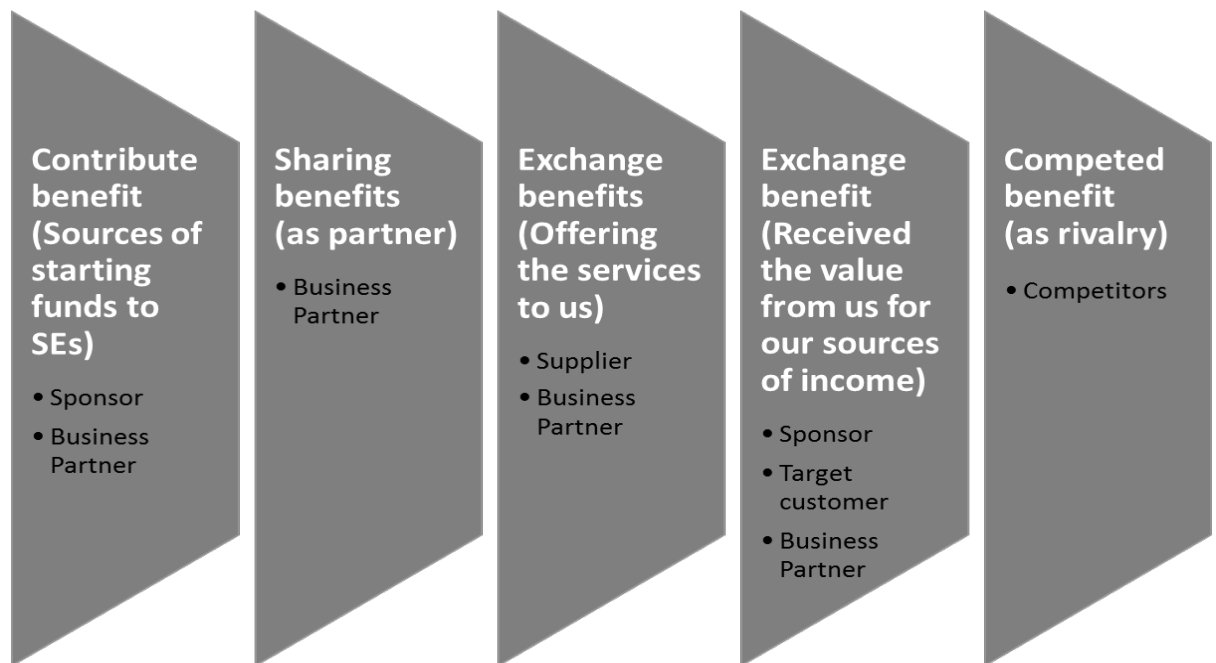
Contribute benefit (Sources of starting funds to SEs)

- Sponsor
- Business Partner

Sharing benefits (as partner)

- Business Partner

Exchange benefits (Offering the services to us)

- Supplier
- Business Partner

Exchange benefit (Received the value from us for our sources of income)

- Sponsor
- Target customer
- Business Partner

Competed benefit (as rivalry)

- Competitors